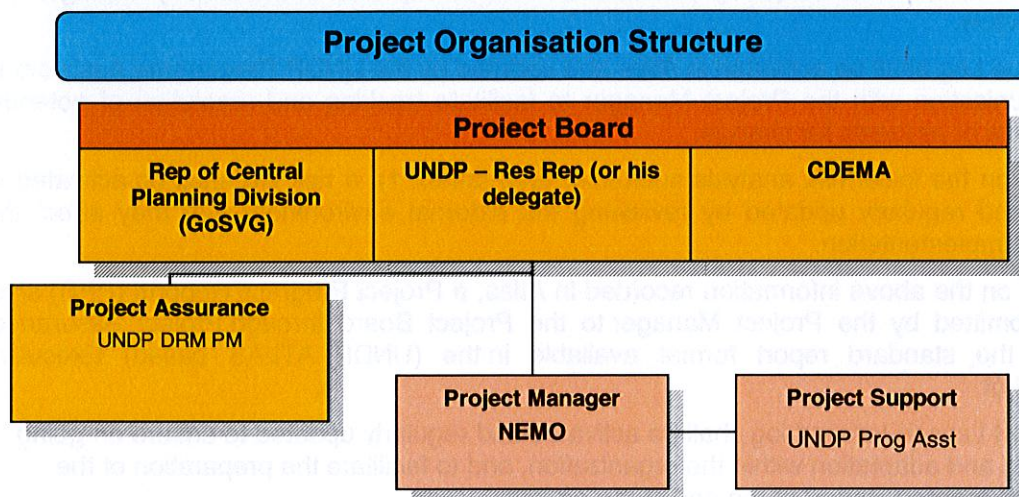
Project Organisation Structure

Project Board

| Rep of Central Planning Division (GoSVG) | UNDP – Res Rep (or his delegate) | CDEMA |
|---|---|---|

Project Assurance
UNDP DRM PM

Project Manager
NEMO

Project Support
UNDP Prog Asst